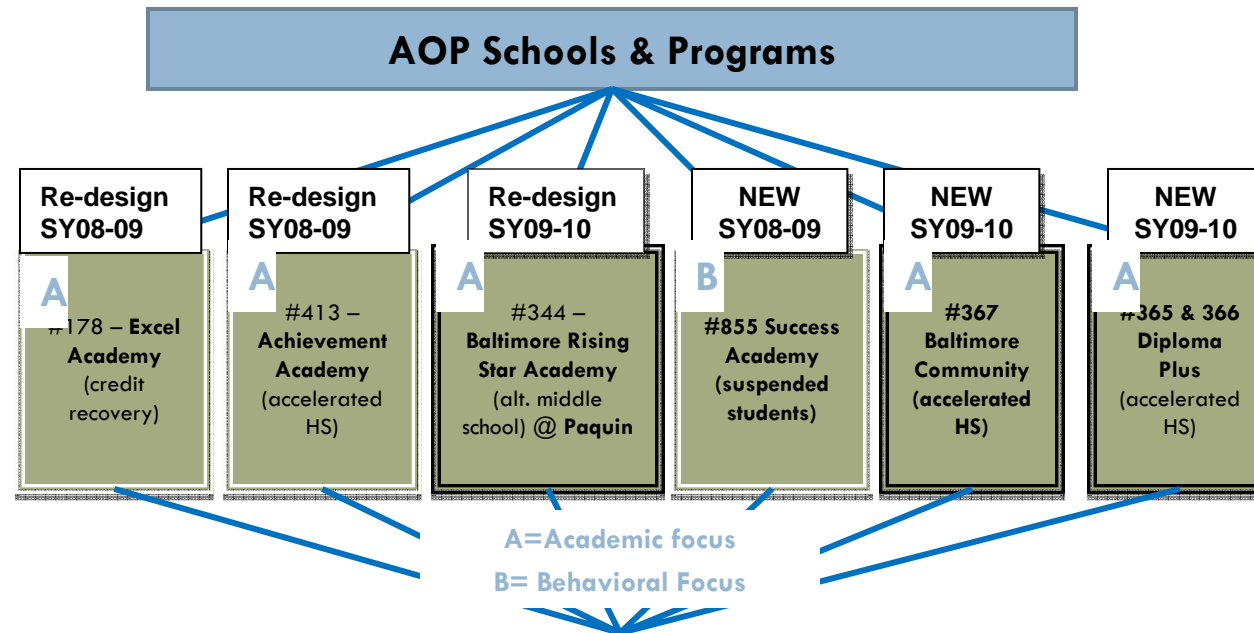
AOP Schools & Programs

Re-design SY08-09

A

#178 – Excel Academy (credit recovery)

Re-design SY08-09

A

#413 – Achievement Academy (accelerated HS)

Re-design SY09-10

A

#344 – Baltimore Rising Star Academy (alt. middle school) @ Paquin

NEW SY08-09

B

#855 Success Academy (suspended students)

NEW SY09-10

A

#367 Baltimore Community (accelerated HS)

NEW SY09-10

A

#365 & 366 Diploma Plus (accelerated HS)

A=Academic focus

B= Behavioral Focus